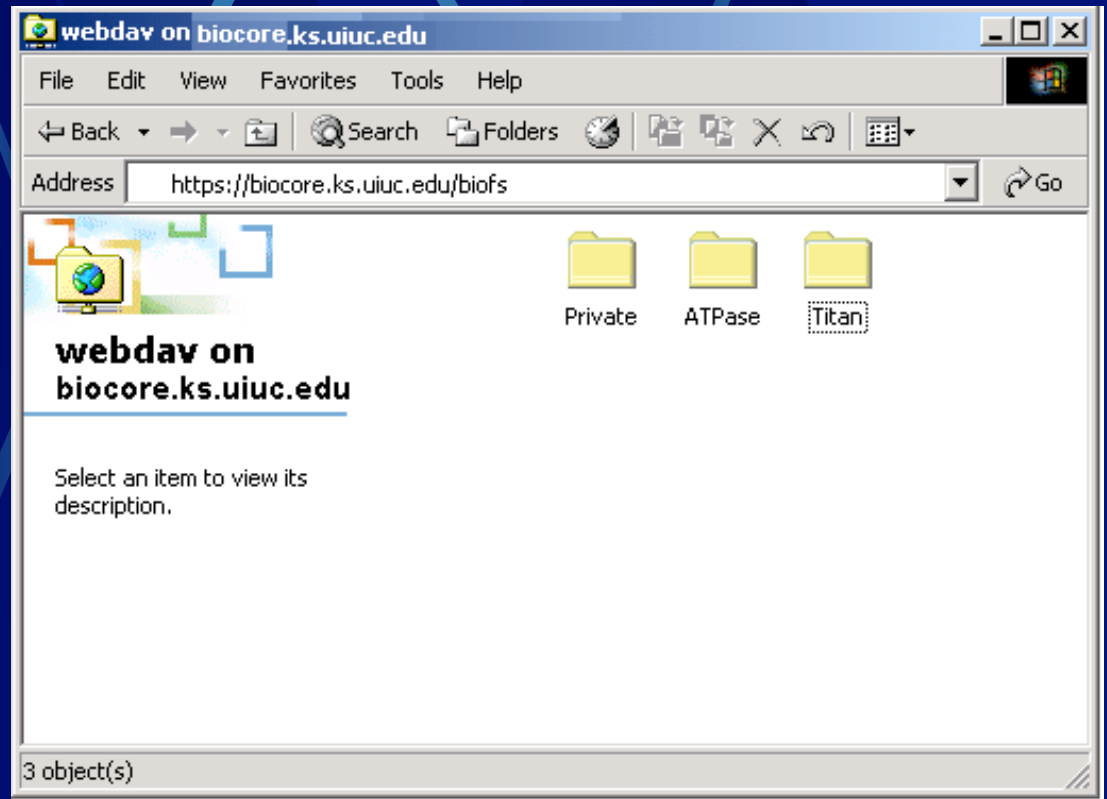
webdav on biocore.ks.uiuc.edu

File Edit View Favorites Tools Help

Back Search Folders

Address https://biocore.ks.uiuc.edu/biofs Go

webdav on biocore.ks.uiuc.edu

Select an item to view its description.

Private ATPase Titan

3 object(s)